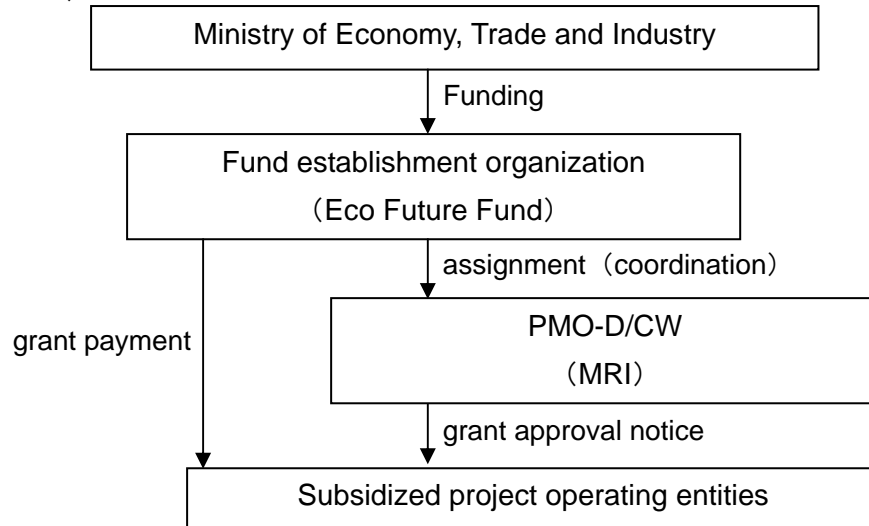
Ministry of Economy, Trade and Industry

Funding

Fund establishment organization
（Eco Future Fund）

assignment（coordination）

grant payment

PMO-D/CW
（MRI）

grant approval notice

Subsidized project operating entities